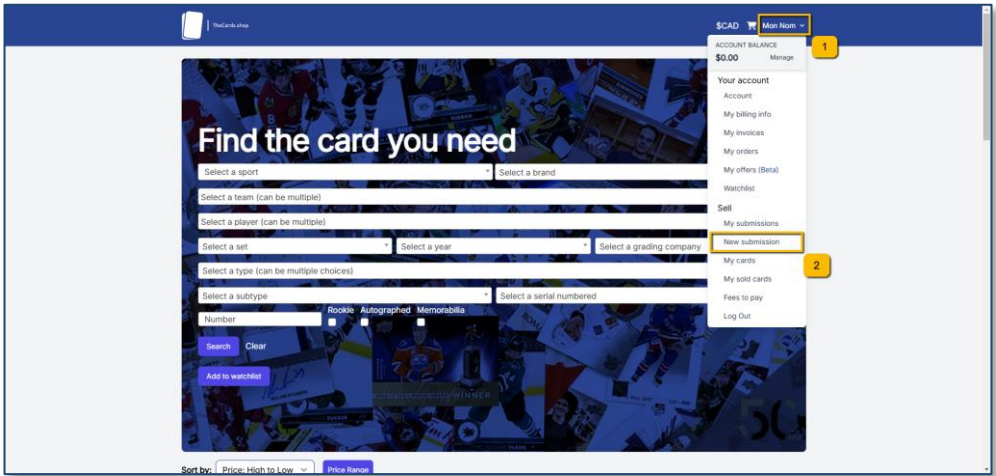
TheCards.shop

$CAD Mon Nom

1

ACCOUNT BALANCE
$0.00 Manage

Your account
Account
My billing info
My invoices
My orders
My offers (Beta)
Watchlist

Sell
My submissions
New submission
My cards
My sold cards
Fees to pay
Log Out

2

Find the card you need

Select a sport
Select a brand
Select a team (can be multiple)
Select a player (can be multiple)
Select a set
Select a year
Select a grading company
Select a type (can be multiple choices)
Select a subtype
Select a serial numbered
Number
Rookie
Autographed
Memorabilia
Search
Clear
Add to watchlist

Sort by: Price: High to Low
Price Range